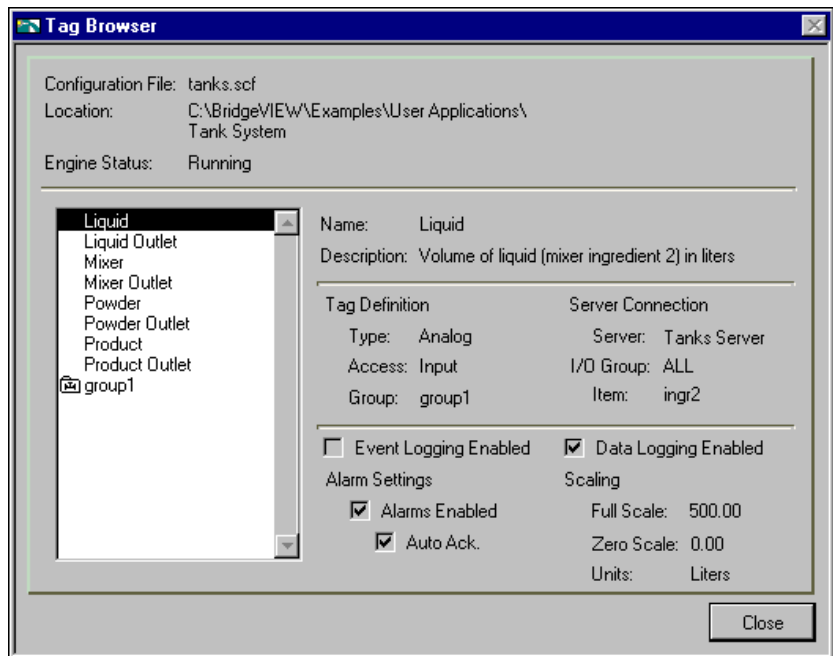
Tag Browser

Configuration File: tanks.scf
Location: C:\BridgeVIEW\Examples\User Applications\Tank System
Engine Status: Running

Liquid
Liquid Outlet
Mixer
Mixer Outlet
Powder
Powder Outlet
Product
Product Outlet
group1

Name: Liquid
Description: Volume of liquid (mixer ingredient 2) in liters

Tag Definition
Type: Analog
Access: Input
Group: group1

Server Connection
Server: Tanks Server
I/O Group: ALL
Item: ingr2

Event Logging Enabled
Alarm Settings
Alarms Enabled
Auto Ack.

Data Logging Enabled
Scaling
Full Scale: 500.00
Zero Scale: 0.00
Units: Liters

Close